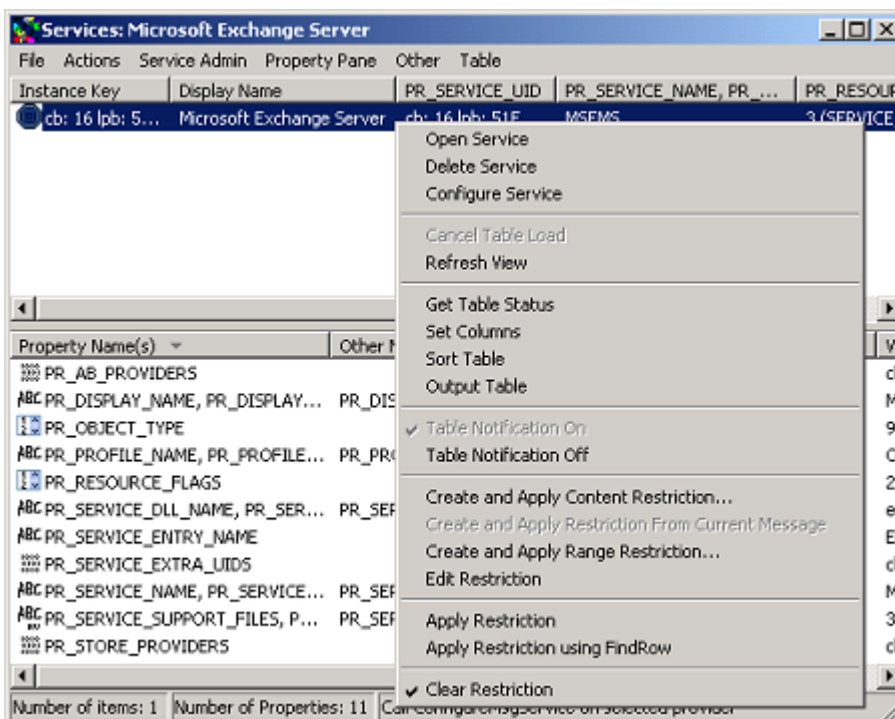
Services: Microsoft Exchange Server

File Actions Service Admin Property Pane Other Table

| Instance Key | Display Name | PR_SERVICE_UID | PR_SERVICE_NAME, PR_... | PR_RESOUR |
|---|---|---|---|---|
| cb: 16 lpb: 5... | Microsoft Exchange Server | cb: 16 lpb: 51E | MSEMS | 3 (SERVICE |

Open Service
Delete Service
Configure Service
Cancel Table Load
Refresh View
Get Table Status
Set Columns
Sort Table
Output Table
Table Notification On
Table Notification Off
Create and Apply Content Restriction...
Create and Apply Restriction From Current Message
Create and Apply Range Restriction...
Edit Restriction
Apply Restriction
Apply Restriction using FindRow
Clear Restriction

| Property Name(s) | Other N | V |
|---|---|---|
| PR_AB_PROVIDERS | | c |
| ABC PR_DISPLAY_NAME, PR_DISPLAY... | PR_DIS | M |
| PR_OBJECT_TYPE | | 9 |
| ABC PR_PROFILE_NAME, PR_PROFILE... | PR_PRO | O |
| PR_RESOURCE_FLAGS | | 2 |
| ABC PR_SERVICE_DLL_NAME, PR_SER... | PR_SER | e |
| ABC PR_SERVICE_ENTRY_NAME | | E |
| PR_SERVICE_EXTRA_UIDS | | c |
| ABC PR_SERVICE_NAME, PR_SERVICE... | PR_SER | M |
| ABC PR_SERVICE_SUPPORT_FILES, P... | PR_SER | 3 |
| PR_STORE_PROVIDERS | | c |

Number of items: 1 | Number of Properties: 11 | Call ConfigureMsgService on selected provider